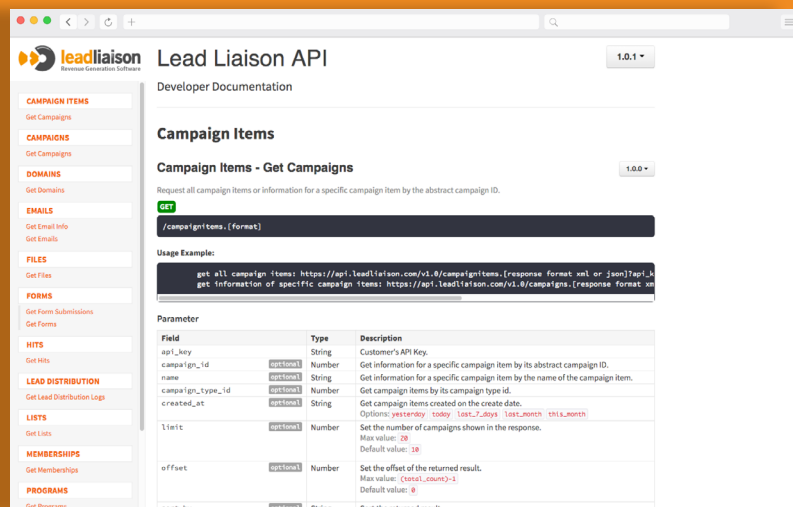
leadliaison
Revenue Generation Software

CAMPAIGN ITEMS
Get Campaigns
CAMPAIGNS
Get Campaigns
DOMAINS
Get Domains
EMAILS
Get Email Info
Get Emails
FILES
Get Files
FORMS
Get Form Submissions
Get Forms
HITS
Get Hits
LEAD DISTRIBUTION
Get Lead Distribution Logs
LISTS
Get Lists
MEMBERSHIPS
Get Memberships
PROGRAMS
Get Programs

Lead Liaison API

1.0.1 ▾

Developer Documentation

Campaign Items

Campaign Items - Get Campaigns

1.0.0 ▾

Request all campaign items or information for a specific campaign item by the abstract campaign ID.

GET

/campaignitems.[format]

Usage Example:

get all campaign items: https://api.leadliaison.com/v1.0/campaignitems.[response format xml or json]?api_k
get information of specific campaign items: https://api.leadliaison.com/v1.0/campaigns.[response format xm

Parameter

| Field | Type | Description |
|---|---|---|
| api_key | String | Customer's API Key. |
| campaign_id optional | Number | Get information for a specific campaign item by its abstract campaign ID. |
| name optional | String | Get information for a specific campaign item by the name of the campaign item. |
| campaign_type_id optional | Number | Get campaign items by its campaign type id. |
| created_at optional | String | Get campaign items created on the create date. Options: yesterday today lost_7_days lost_month this_month |
| limit optional | Number | Set the number of campaigns shown in the response. Max value: 20 Default value: 10 |
| offset optional | Number | Set the offset of the returned result. Max value: {total_count}-1 Default value: 0 |